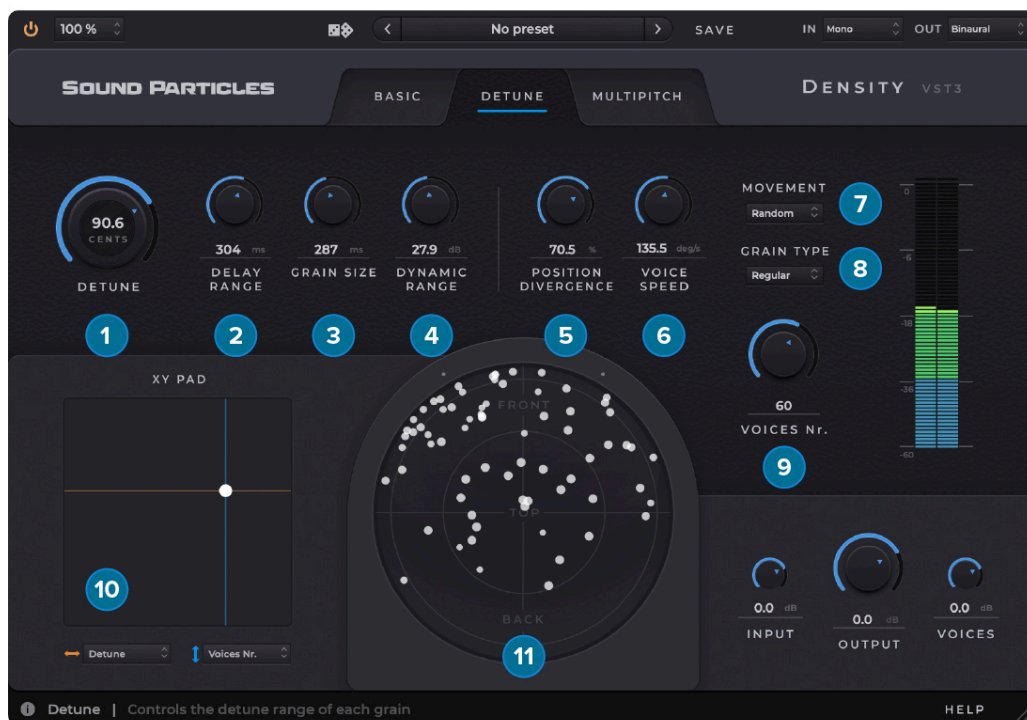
100 %

No preset

SAVE

IN Mono

OUT Binaural

SOUND PARTICLES

BASIC

DETUNE

MULTIPITCH

DENSITY VST3

90.6
CENTS

DETUNE

304 ms
DELAY RANGE

287 ms
GRAIN SIZE

27.9 dB
DYNAMIC RANGE

70.5 %
POSITION DIVERGENCE

135.5 deg/s
VOICE SPEED

MOVEMENT
Random

7

GRAIN TYPE
Regular

8

0
-6
-18
-36
-60

1 2 3 4 5 6

XY PAD

FRONT

TOP

BACK

60
VOICES Nr.

9

10

Detune

Voices Nr.

11

0.0 dB
INPUT

0.0 dB
OUTPUT

0.0 dB
VOICES

Detune | Controls the detune range of each grain

HELP